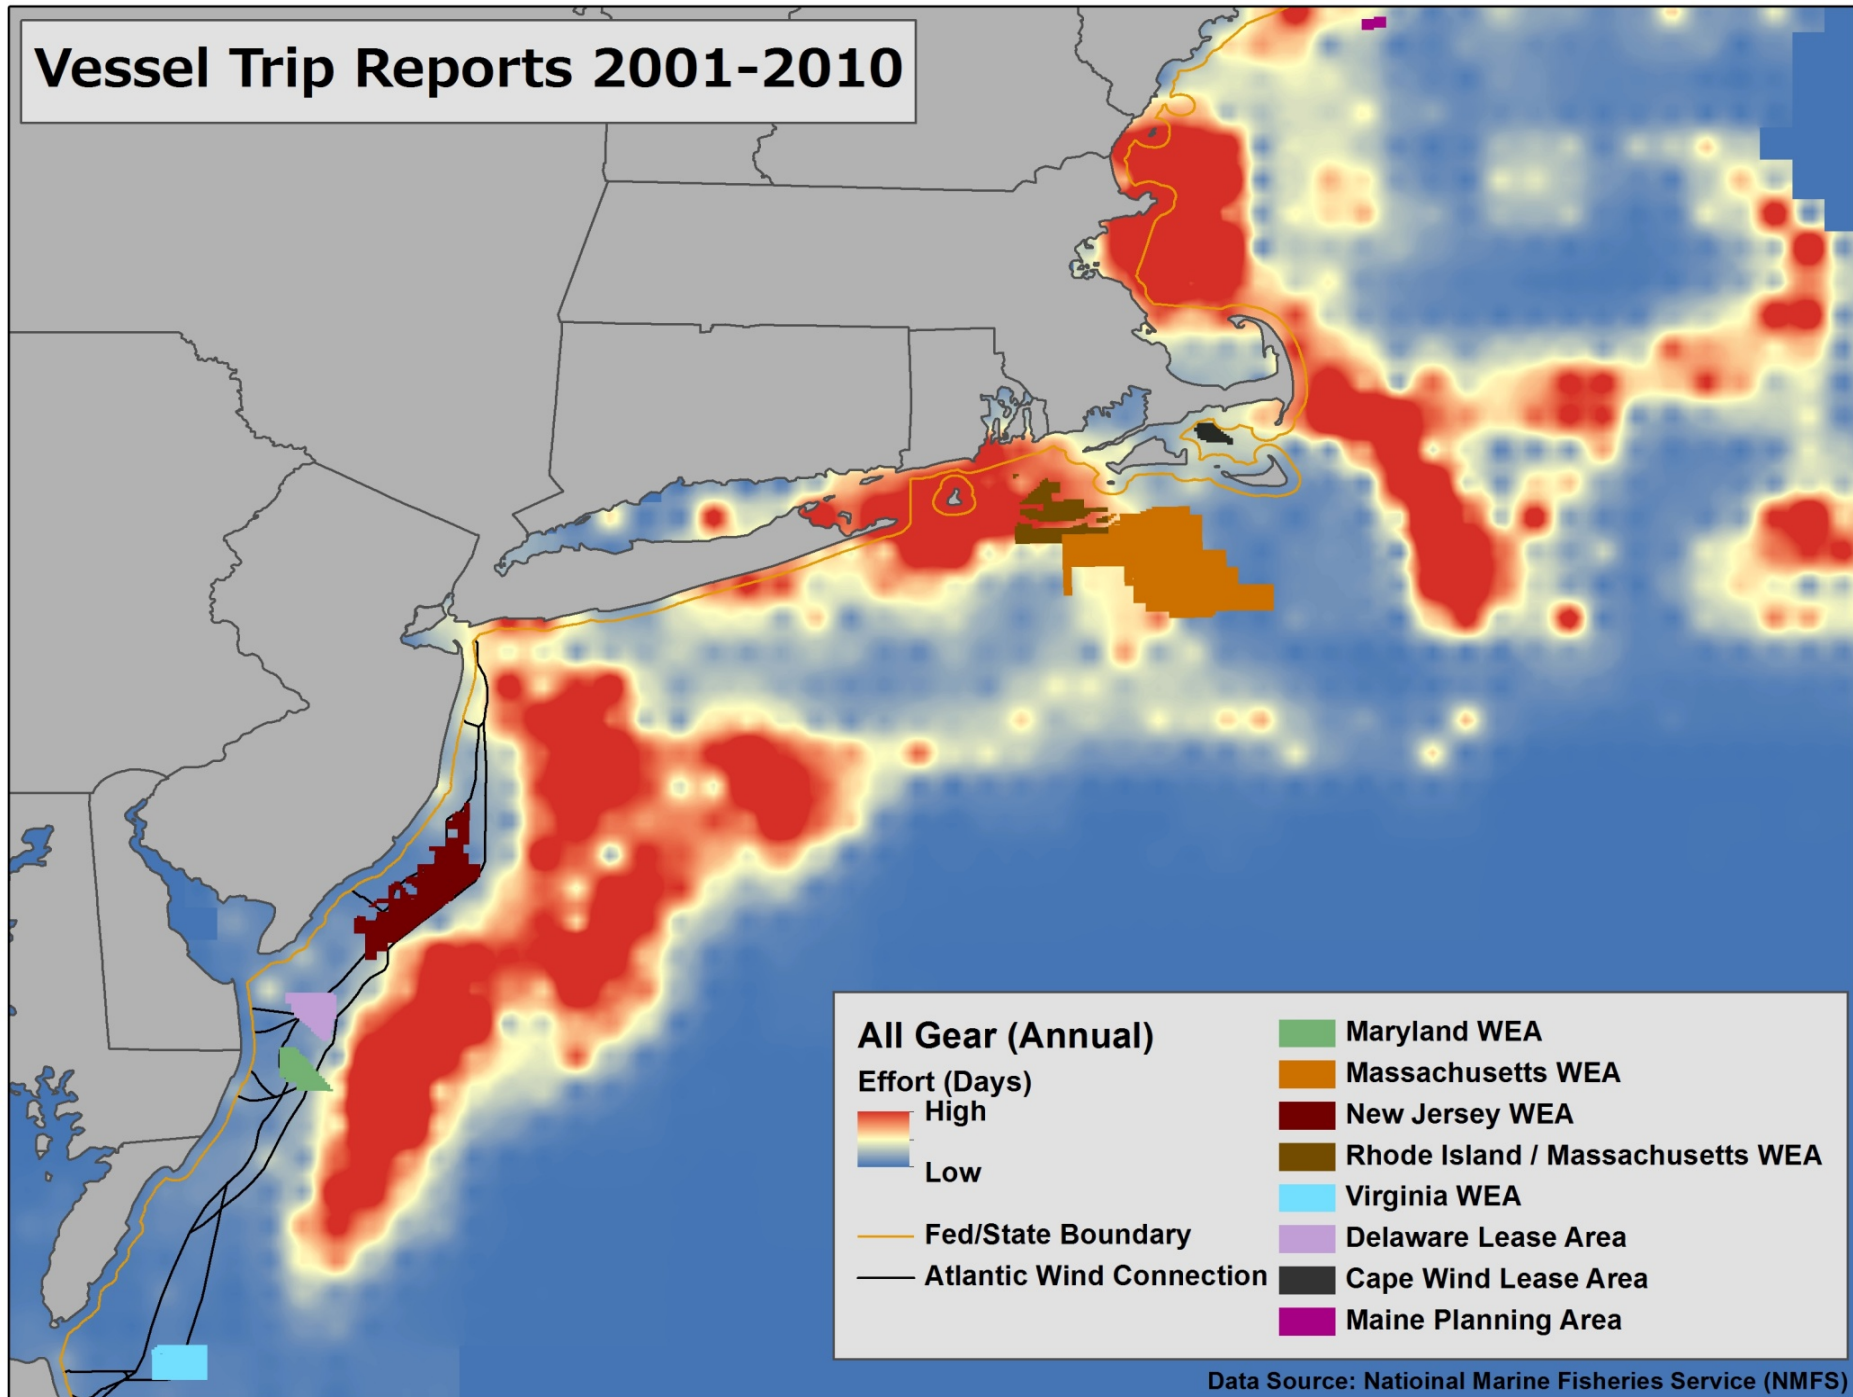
Vessel Trip Reports 2001-2010

All Gear (Annual)
Effort (Days)
High
Low
Fed/State Boundary
Atlantic Wind Connection

Maryland WEA
Massachusetts WEA
New Jersey WEA
Rhode Island / Massachusetts WEA
Virginia WEA
Delaware Lease Area
Cape Wind Lease Area
Maine Planning Area

Data Source: Natioinal Marine Fisheries Service (NMFS)